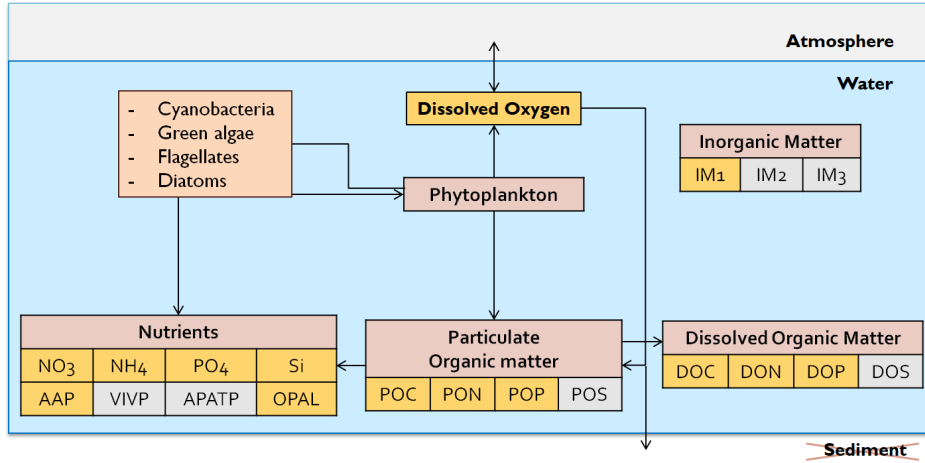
Atmosphere

Water

- Cyanobacteria
- Green algae
- Flagellates
- Diatoms

Dissolved Oxygen

Phytoplankton

Inorganic Matter

| IM1 | IM2 | IM3 |
|---|---|---|

Nutrients

| NO3 | NH4 | PO4 | Si |
|---|---|---|---|
| AAP | VIVP | APATP | OPAL |

Particulate Organic matter

| POC | PON | POP | POS |
|---|---|---|---|

Dissolved Organic Matter

| DOC | DON | DOP | DOS |
|---|---|---|---|

Sediment